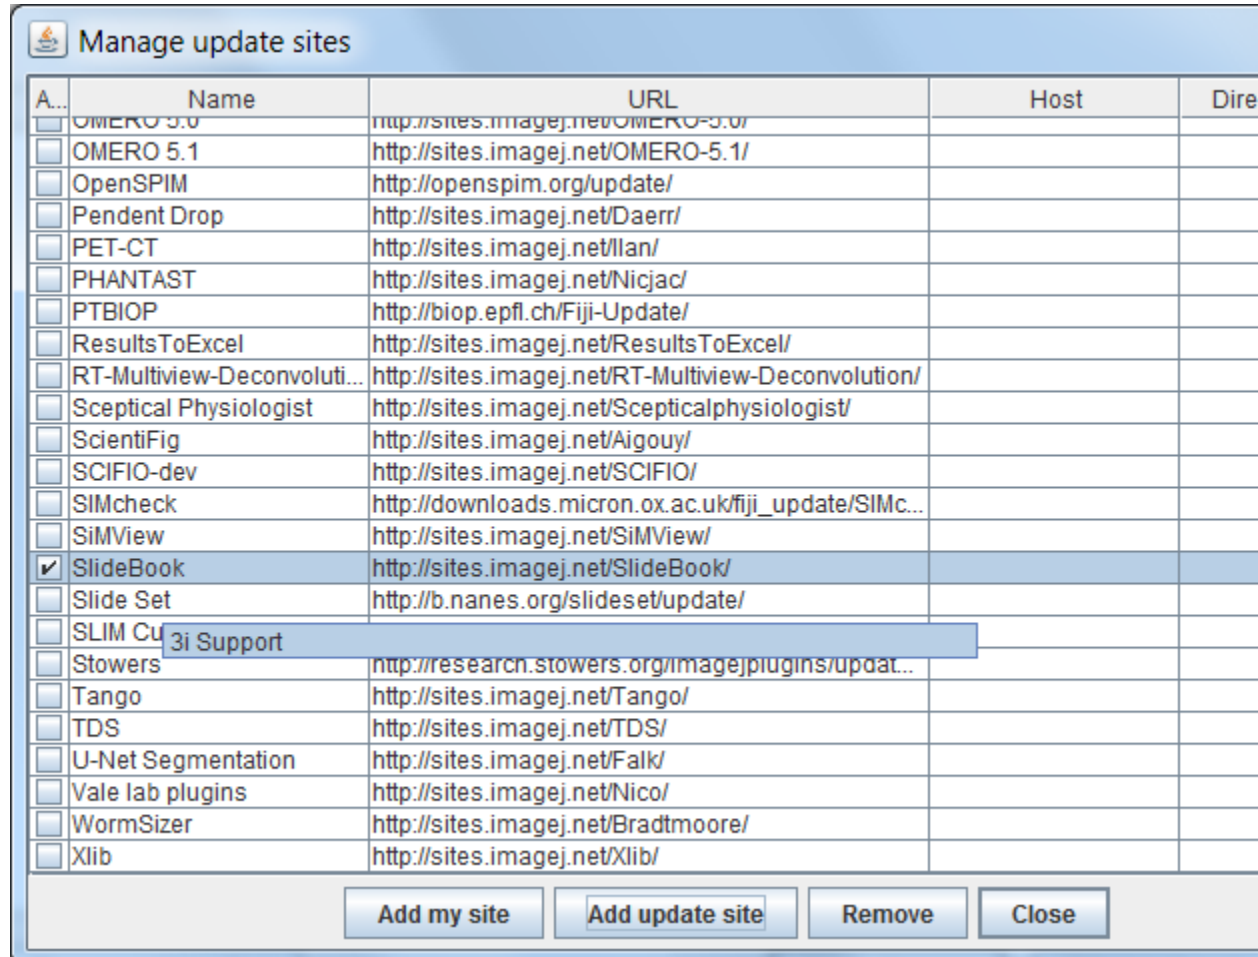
Manage update sites

| A... | Name | URL | Host | Dire |
|---|---|---|---|---|
| | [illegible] | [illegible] | | |
| | OMERO 5.1 | http://sites.imagej.net/OMERO-5.1/ | | |
| | OpenSPIM | http://openspim.org/update/ | | |
| | Pendent Drop | http://sites.imagej.net/Daerr/ | | |
| | PET-CT | http://sites.imagej.net/Ilan/ | | |
| | PHANTAST | http://sites.imagej.net/Nicjac/ | | |
| | PTBIOP | http://biop.epfl.ch/Fiji-Update/ | | |
| | ResultsToExcel | http://sites.imagej.net/ResultsToExcel/ | | |
| | RT-Multiview-Deconvoluti... | http://sites.imagej.net/RT-Multiview-Deconvolution/ | | |
| | Sceptical Physiologist | http://sites.imagej.net/Scepticalphysiologist/ | | |
| | ScientiFig | http://sites.imagej.net/Aigouy/ | | |
| | SCIFIO-dev | http://sites.imagej.net/SCIFIO/ | | |
| | SIMcheck | http://downloads.micron.ox.ac.uk/fiji_update/SIMc... | | |
| | SiMView | http://sites.imagej.net/SiMView/ | | |
| ✓ | SlideBook | http://sites.imagej.net/SlideBook/ | | |
| | Slide Set | http://b.nanes.org/slideset/update/ | | |
| | SLIM Cu | 3i Support | | |
| | Stowers | http://research.stowers.org/imagejplugins/updat... | | |
| | Tango | http://sites.imagej.net/Tango/ | | |
| | TDS | http://sites.imagej.net/TDS/ | | |
| | U-Net Segmentation | http://sites.imagej.net/Falk/ | | |
| | Vale lab plugins | http://sites.imagej.net/Nico/ | | |
| | WormSizer | http://sites.imagej.net/Bradtmoore/ | | |
| | Xlib | http://sites.imagej.net/Xlib/ | | |

Add my site | Add update site | Remove | Close